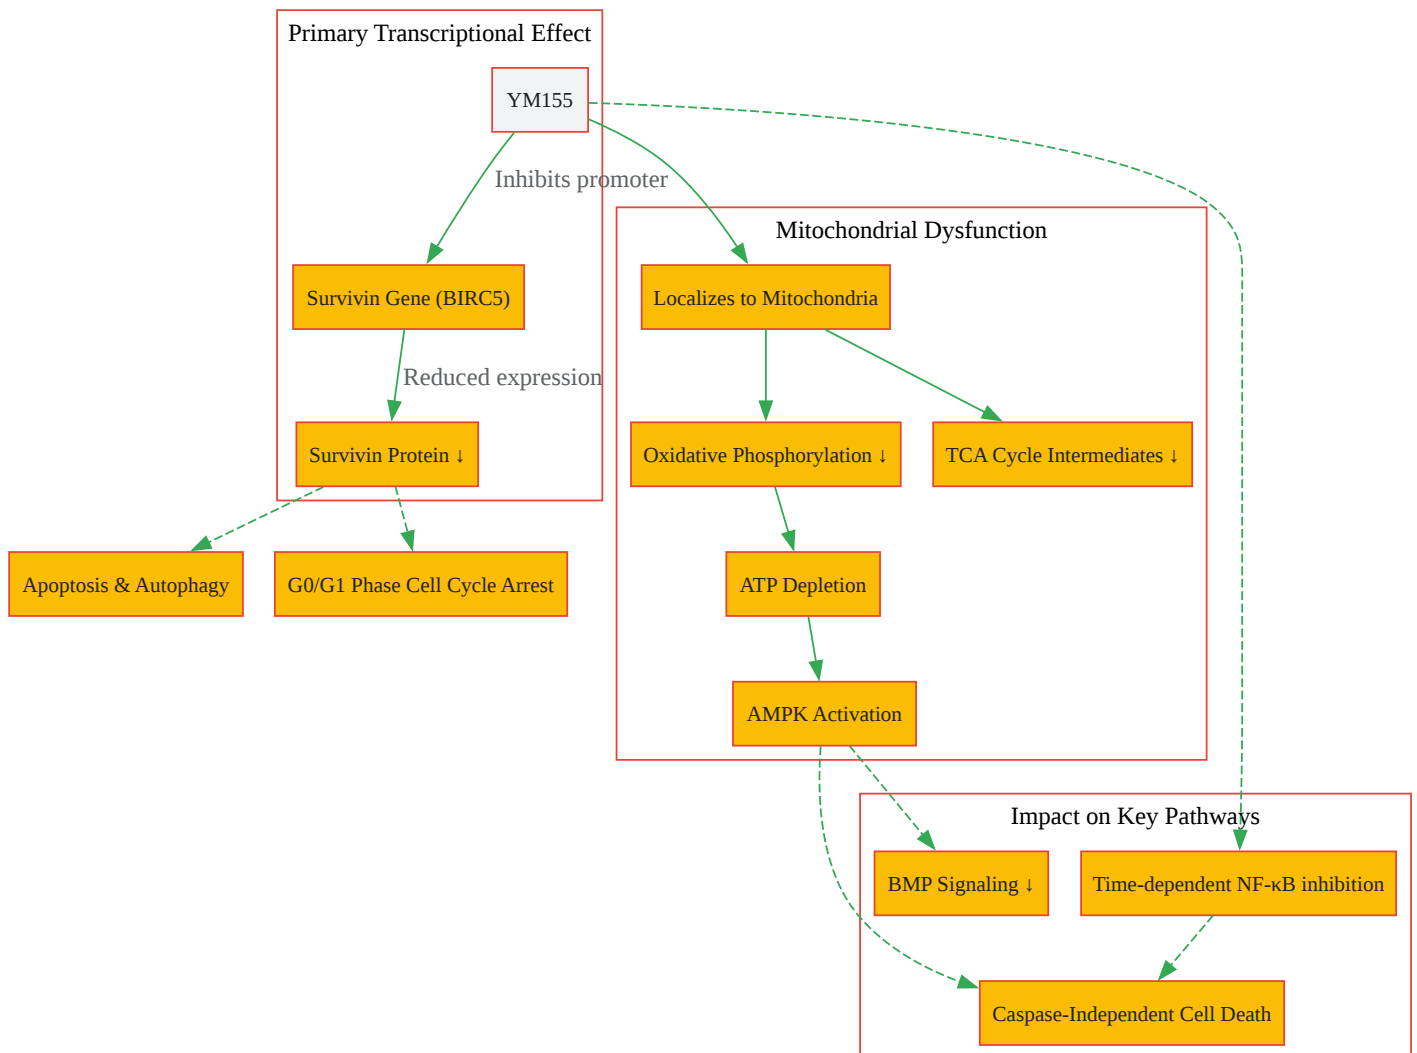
Primary Transcriptional Effect

YM155

Inhibits promoter

Survivin Gene (BIRC5)

Reduced expression

Survivin Protein ↓

Apoptosis & Autophagy

G0/G1 Phase Cell Cycle Arrest

Mitochondrial Dysfunction

Localizes to Mitochondria

Oxidative Phosphorylation ↓

TCA Cycle Intermediates ↓

ATP Depletion

AMPK Activation

Impact on Key Pathways

BMP Signaling ↓

Time-dependent NF-κB inhibition

Caspase-Independent Cell Death